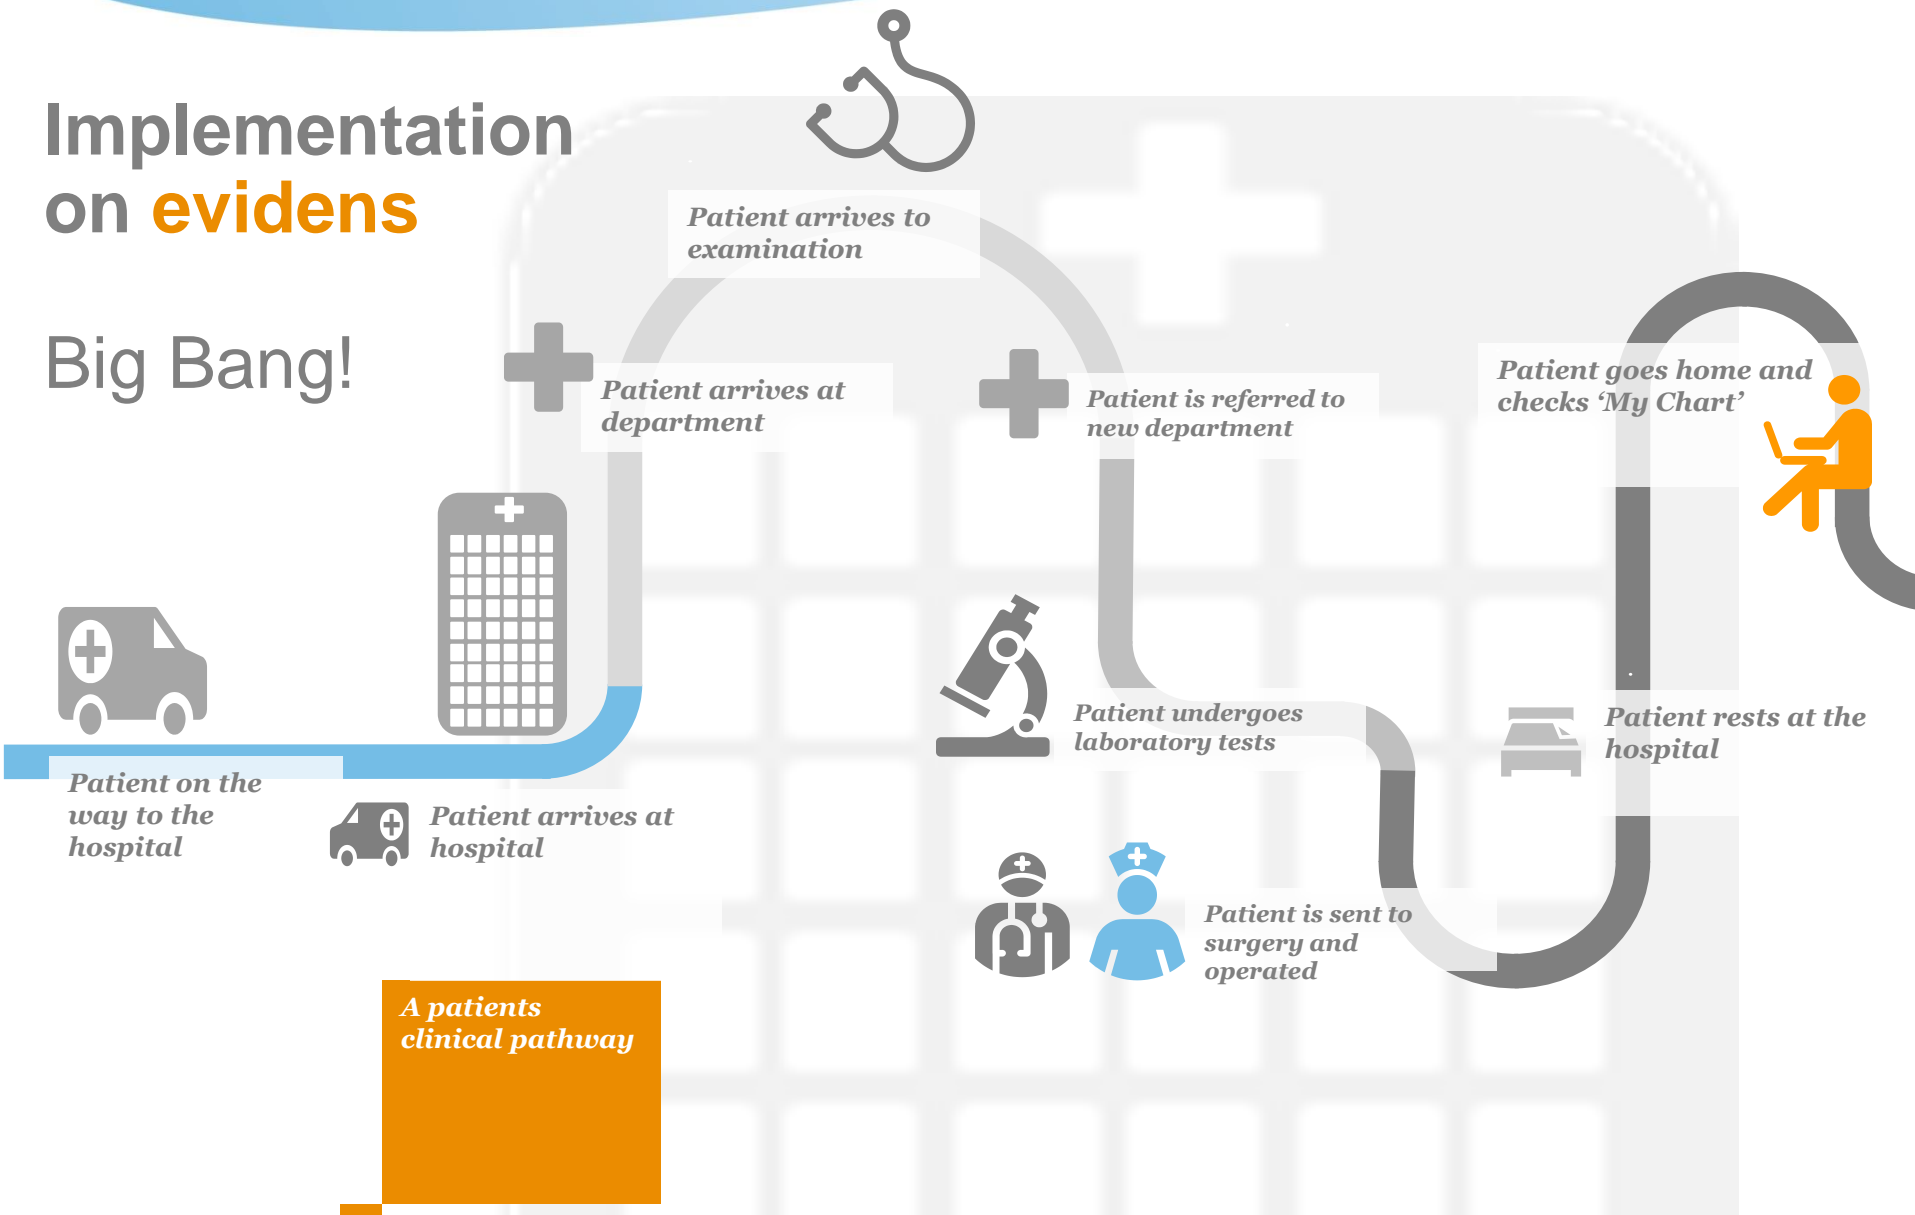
Implementation on evidens

Big Bang!

Patient arrives to examination

Patient arrives at department

Patient is referred to new department

Patient goes home and checks ‘My Chart’

Patient undergoes laboratory tests

Patient rests at the hospital

Patient on the way to the hospital

Patient arrives at hospital

Patient is sent to surgery and operated

A patients clinical pathway